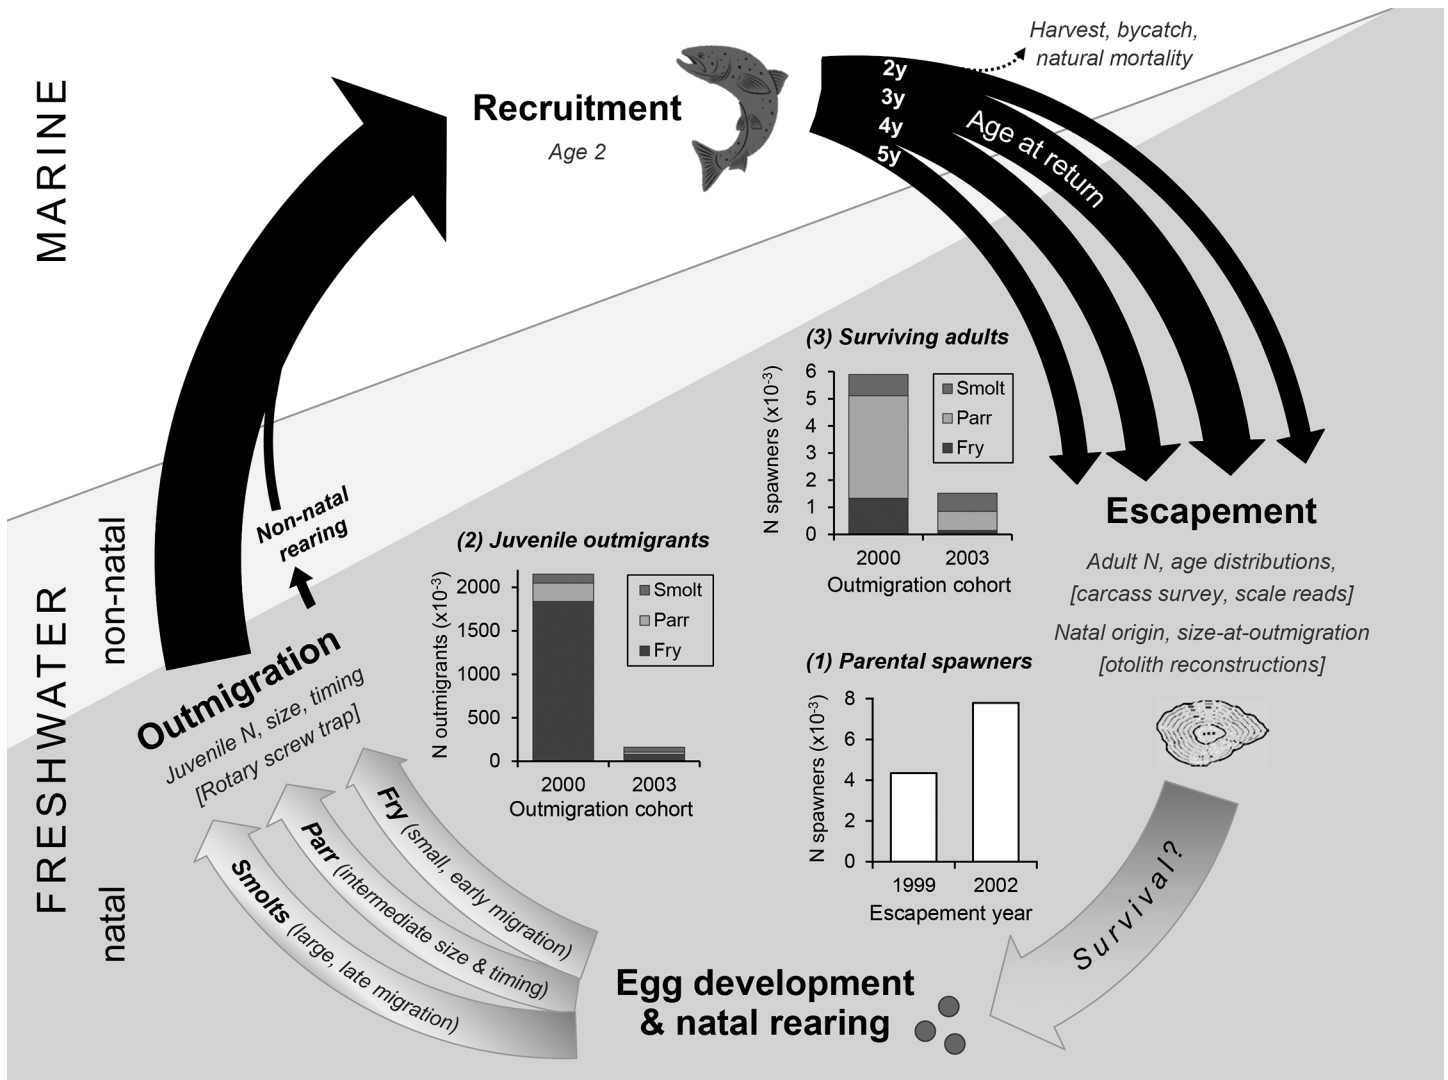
MARINE

Recruitment
Age 2

Harvest, bycatch, natural mortality

2y
3y
4y
5y
Age at return

(3) Surviving adults
| N spawners ($x10^{-3}$) | 2000 | 2003 |
|---|---|---|
Smolt
Parr
Fry
0 1 2 3 4 5 6
2000 2003
Outmigration cohort

Escapement
Adult N, age distributions, [carcass survey, scale reads]
Natal origin, size-at-outmigration [otolith reconstructions]

(2) Juvenile outmigrants
N outmigrants ($x10^{-3}$)
0 500 1000 1500 2000
Smolt
Parr
Fry
2000 2003
Outmigration cohort

(1) Parental spawners
N spawners ($x10^{-3}$)
0 2 4 6 8
1999 2002
Escapement year

Non-natal rearing

FRESHWATER
non-natal
natal

Outmigration
Juvenile N, size, timing [Rotary screw trap]

Fry (small, early migration)
Parr (intermediate size & timing)
Smolts (large, late migration)

Survival?

Egg development & natal rearing